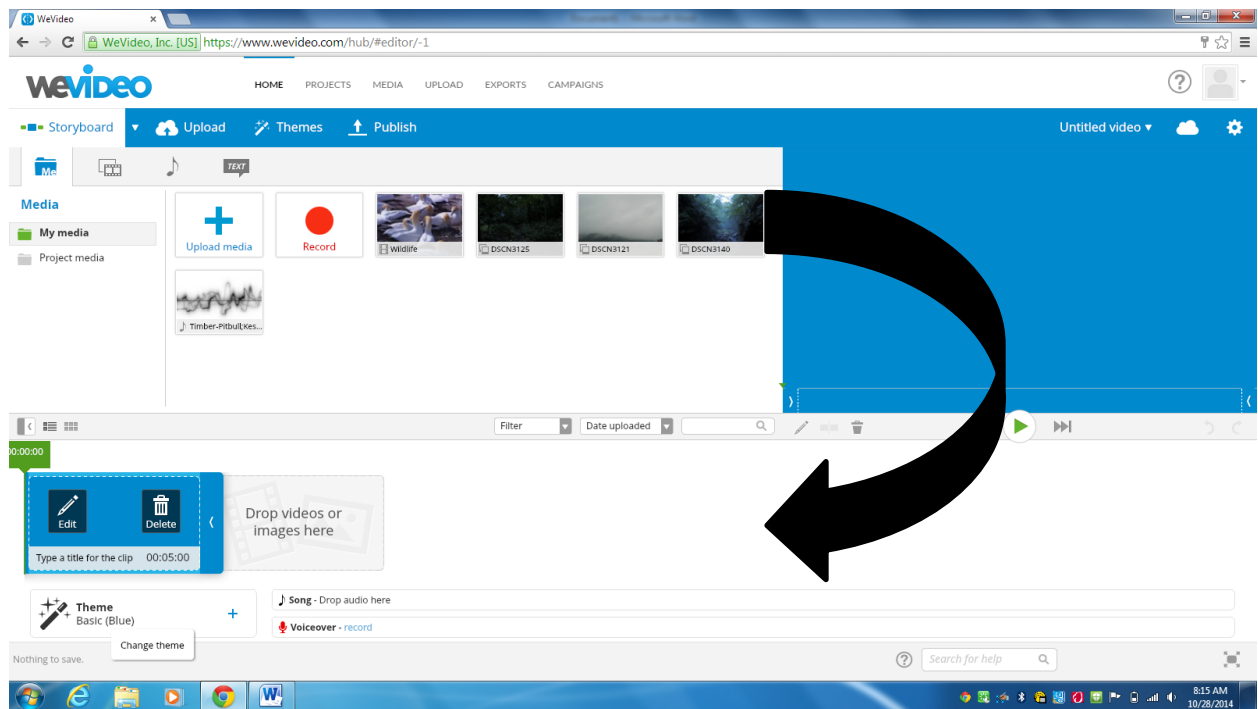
WeVideo ×

WeVideo, Inc. [US] https://www.wevideo.com/hub/#editor/-1

WeVideo

HOME PROJECTS MEDIA UPLOAD EXPORTS CAMPAIGNS

Storyboard Upload Themes Publish

Untitled video

TEXT

Media

My media

Project media

Upload media

Record

Wildlife

DSCN3125

DSCN3121

DSCN3140

Timber-Pitbull;Kes...

Filter

Date uploaded

00:00:00

Edit

Delete

Type a title for the clip 00:05:00

Drop videos or images here

Theme
Basic (Blue)

Change theme

Song - Drop audio here

Voiceover - record

Nothing to save.

Search for help

8:15 AM
10/28/2014